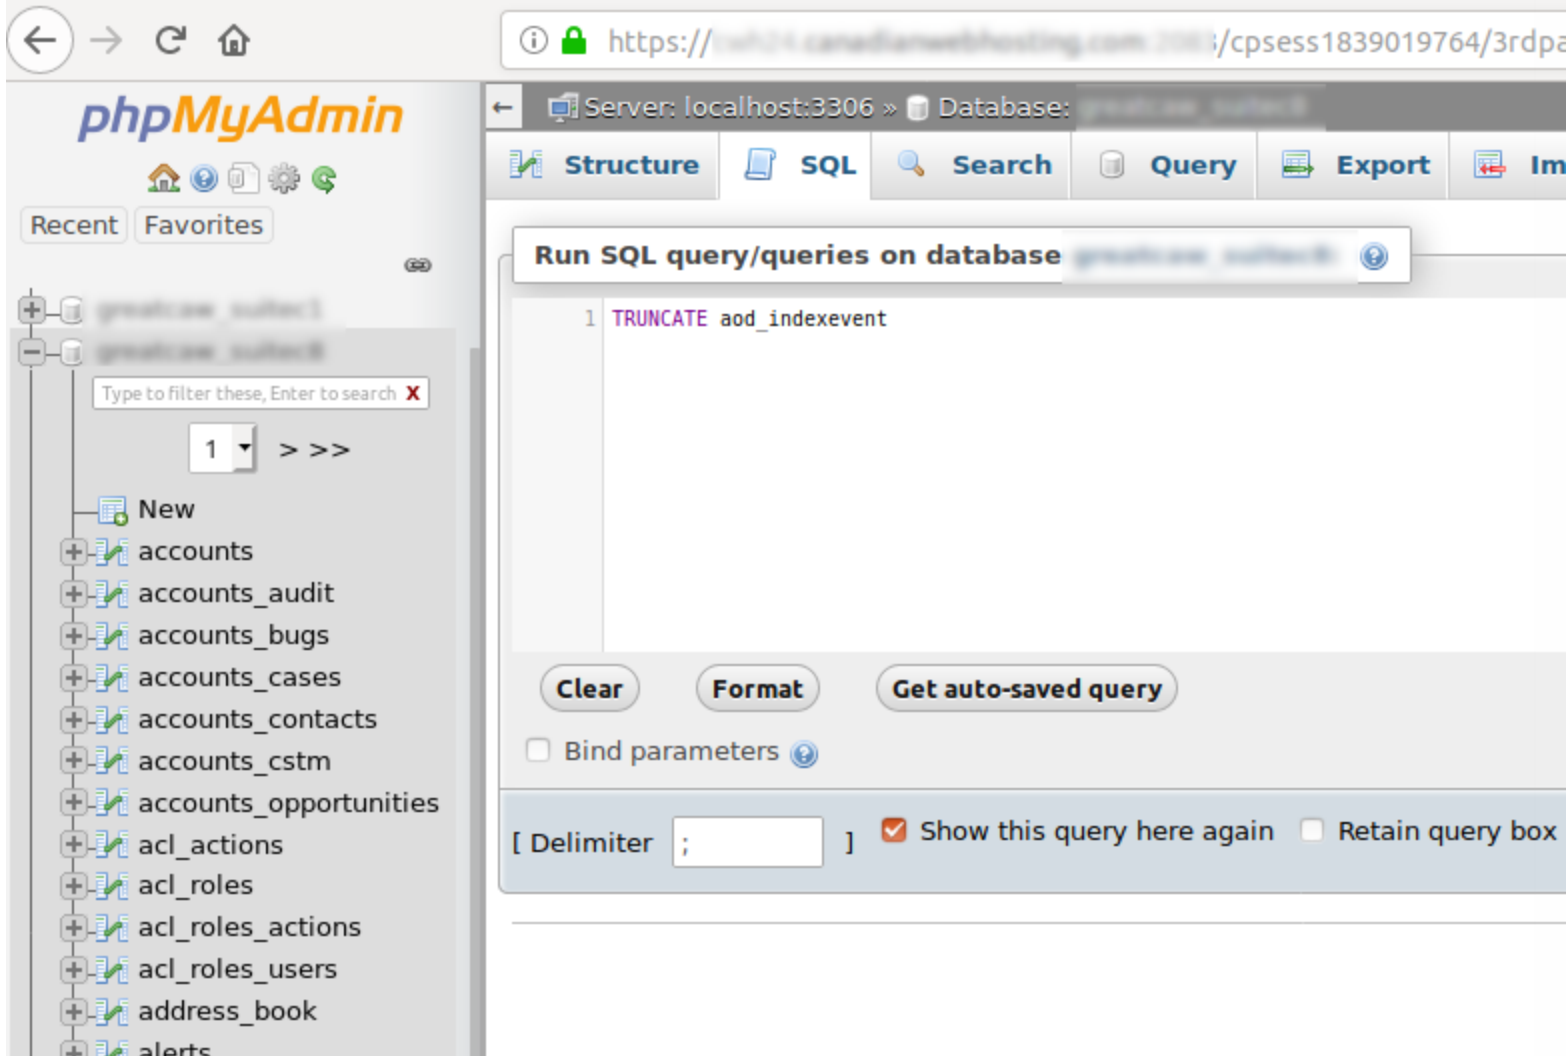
https://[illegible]/cpsess1839019764/3rdpa

phpMyAdmin

Recent Favorites

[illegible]
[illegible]

Type to filter these, Enter to search X

1 > >>

New
accounts
accounts_audit
accounts_bugs
accounts_cases
accounts_contacts
accounts_cstm
accounts_opportunities
acl_actions
acl_roles
acl_roles_actions
acl_roles_users
address_book
alerts

Server: localhost:3306 » Database: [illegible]

Structure SQL Search Query Export Im

Run SQL query/queries on database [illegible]

1 TRUNCATE aod_indexevent

Clear Format Get auto-saved query

Bind parameters

[ Delimiter ; ] Show this query here again Retain query box